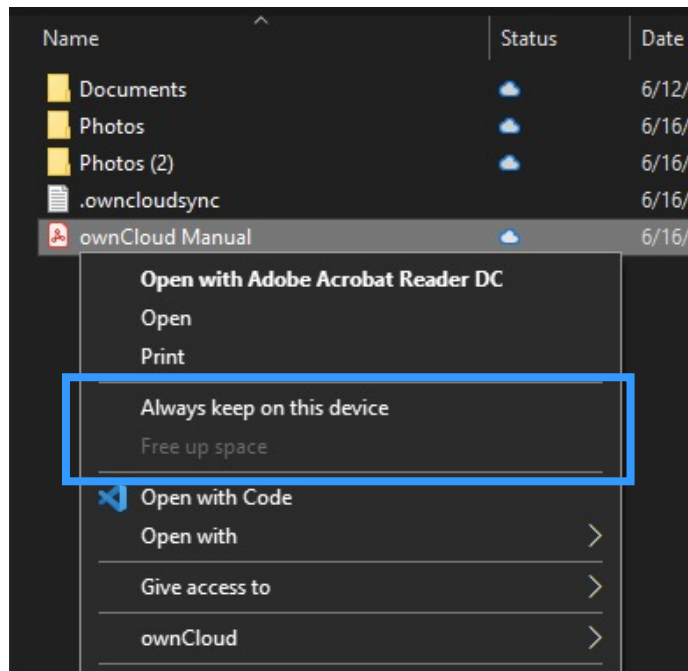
| Name | Status | Date |
|---|---|---|
| Documents | | 6/12/ |
| Photos | | 6/16/ |
| Photos (2) | | 6/16/ |
| .owncloudsync | | 6/16/ |
| ownCloud Manual | | 6/16/ |

Open with Adobe Acrobat Reader DC
Open
Print
Always keep on this device
Free up space
Open with Code
Open with
Give access to
ownCloud